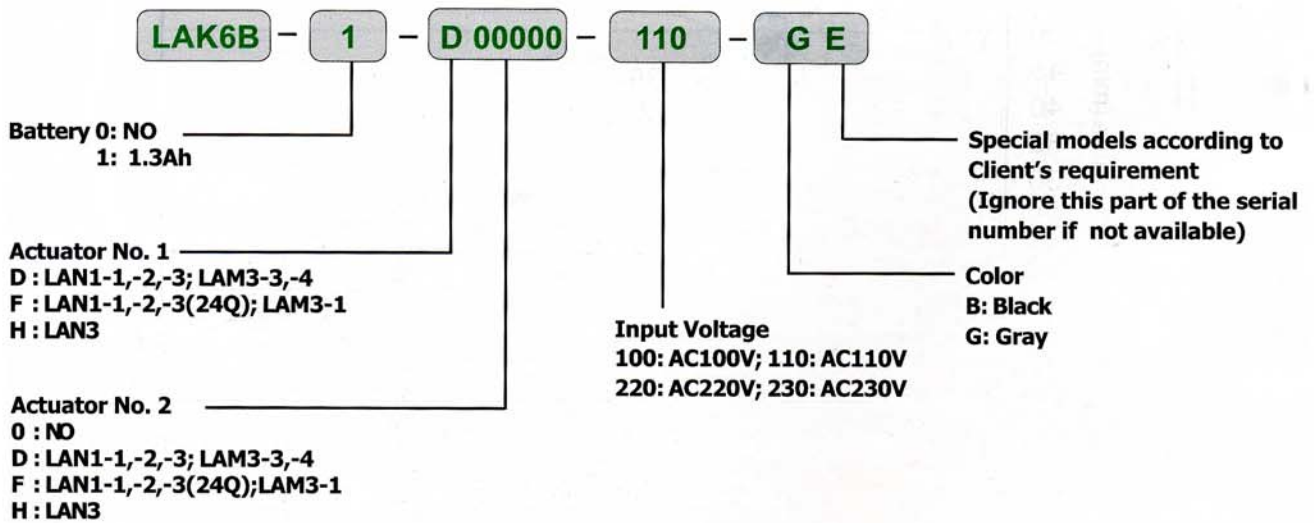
LAK6B – 1 – D 00000 – 110 – G E

Battery 0: NO
1: 1.3Ah

Actuator No. 1
D : LAN1-1,-2,-3; LAM3-3,-4
F : LAN1-1,-2,-3(24Q); LAM3-1
H : LAN3

Actuator No. 2
0 : NO
D : LAN1-1,-2,-3; LAM3-3,-4
F : LAN1-1,-2,-3(24Q);LAM3-1
H : LAN3

Input Voltage
100: AC100V; 110: AC110V
220: AC220V; 230: AC230V

Special models according to Client's requirement
(Ignore this part of the serial number if not available)

Color
B: Black
G: Gray